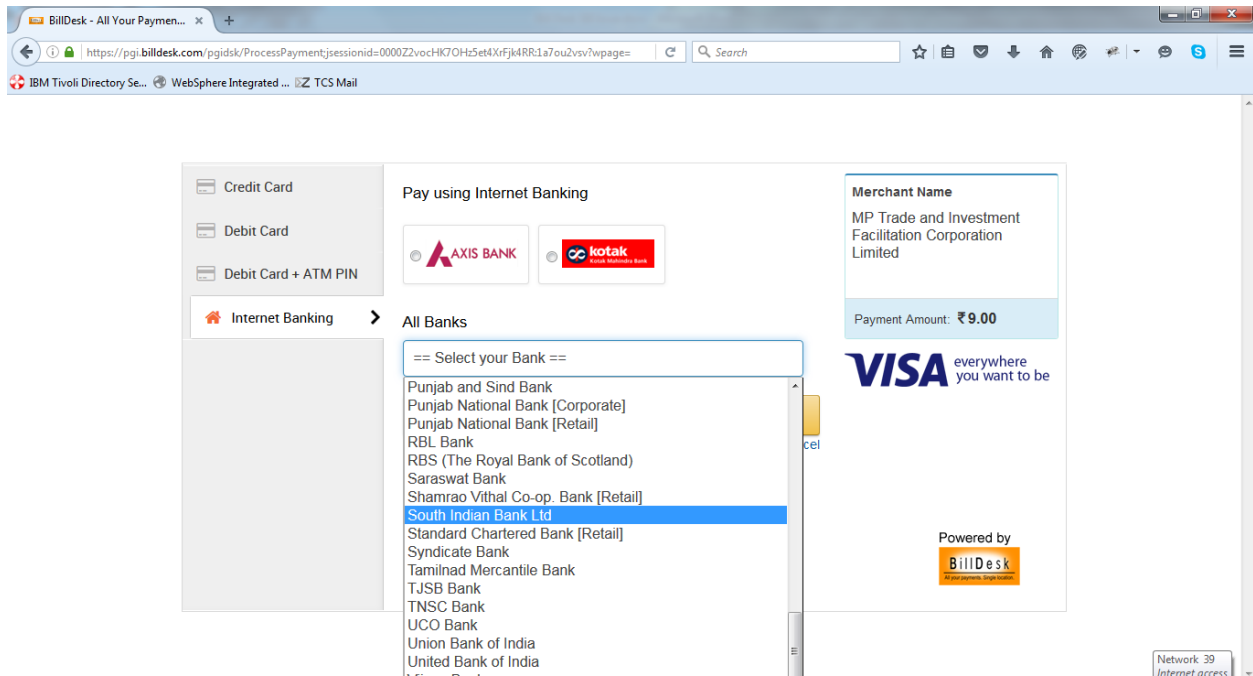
BillDesk - All Your Paymen... ×

https://pgi.billdesk.com/pgidsk/ProcessPayment;jsessionid=0000Z2vocHK7OHz5et4XrFjk4RR:1a7ou2vsv?wpage=

Search

IBM Tivoli Directory Se... WebSphere Integrated ... TCS Mail

Credit Card

Debit Card

Debit Card + ATM PIN

Internet Banking

Pay using Internet Banking

AXIS BANK

kotak Kotak Mahindra Bank

All Banks

== Select your Bank ==

Punjab and Sind Bank
Punjab National Bank [Corporate]
Punjab National Bank [Retail]
RBL Bank
RBS (The Royal Bank of Scotland)
Saraswat Bank
Shamrao Vithal Co-op. Bank [Retail]
South Indian Bank Ltd
Standard Chartered Bank [Retail]
Syndicate Bank
Tamilnad Mercantile Bank
TJSB Bank
TNSC Bank
UCO Bank
Union Bank of India
United Bank of India

cel

Merchant Name

MP Trade and Investment Facilitation Corporation Limited

Payment Amount: ₹9.00

VISA everywhere you want to be

Powered by

BillDesk
All your payments. Single location.

Network 39
Internet access